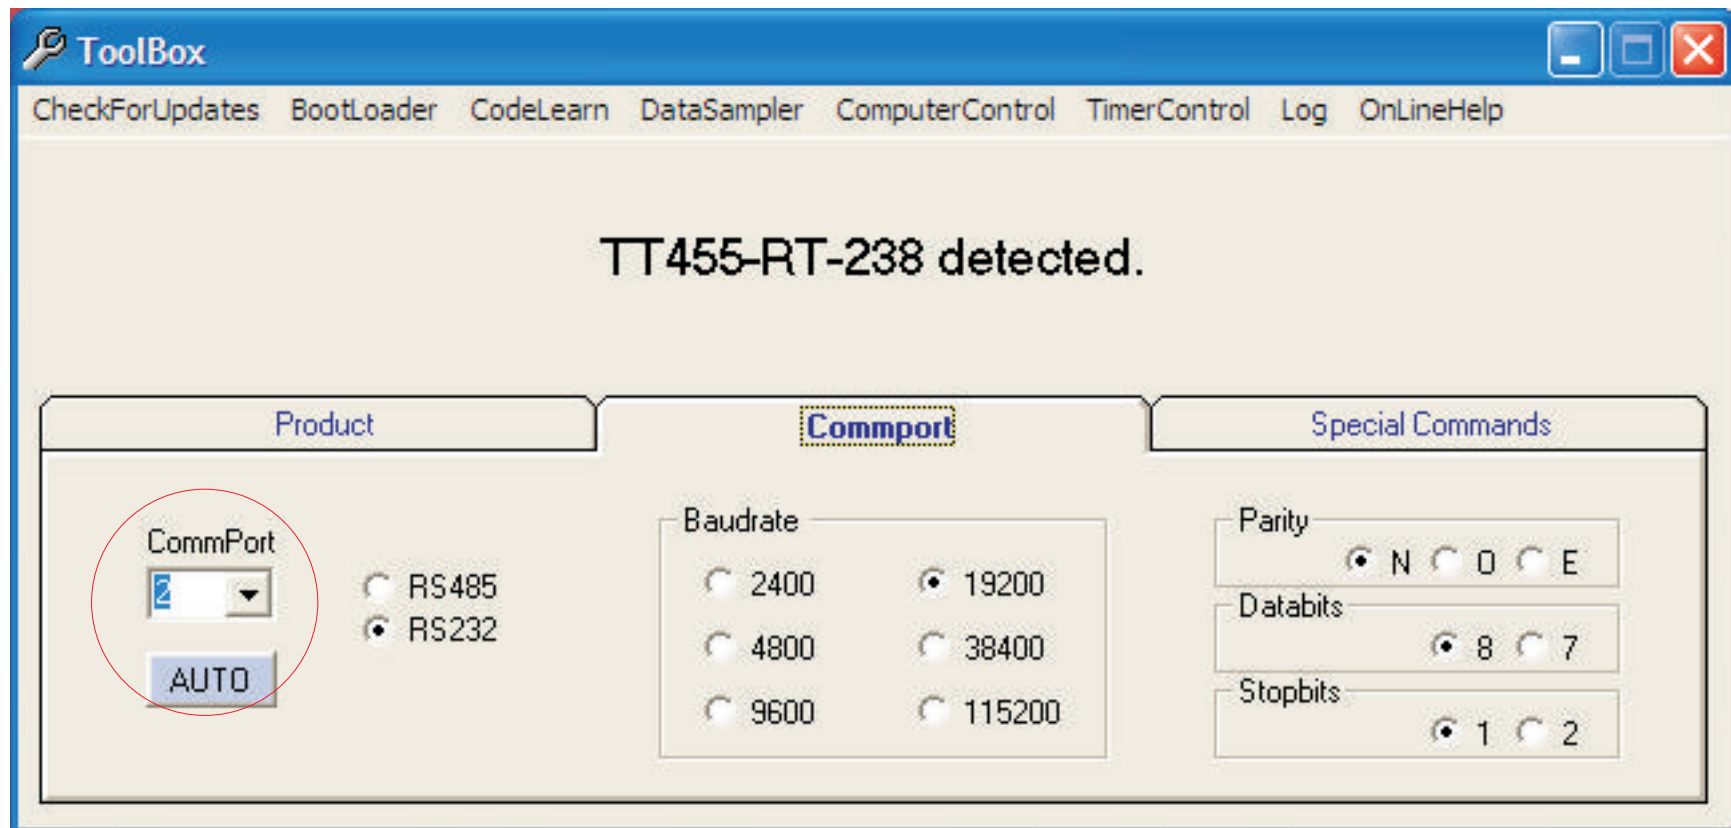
ToolBox

CheckForUpdates BootLoader CodeLearn DataSampler ComputerControl TimerControl Log OnLineHelp

TT455-RT-238 detected.

Product | Commport | Special Commands

CommPort
2
AUTO

RS485
RS232

Baudrate
2400
19200
4800
38400
9600
115200

Parity
N O E

Databits
8 7

Stopbits
1 2